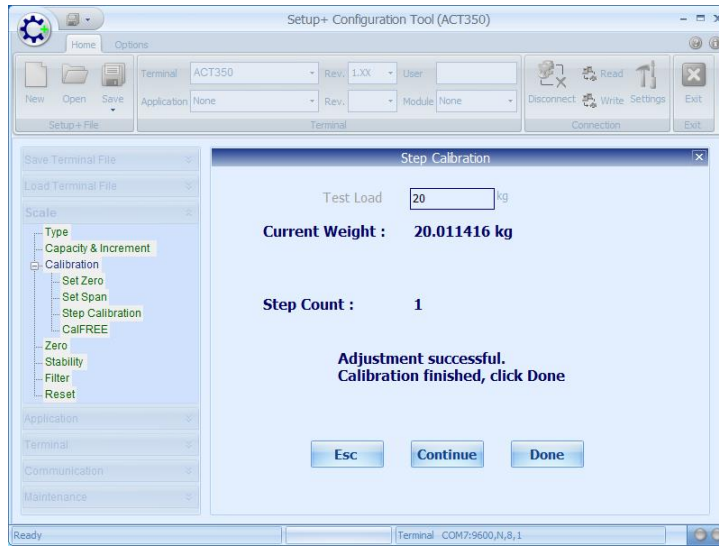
Setup+ Configuration Tool (ACT350)

Home Options

New Open Save
Setup+ File

Terminal ACT350 Rev. 1.XX User
Application None Rev. Module None
Terminal

Disconnect Read Write Settings
Connection

Exit
Exit

Save Terminal File
Load Terminal File
Scale
Type
Capacity & Increment
Calibration
Set Zero
Set Span
Step Calibration
CalFREE
Zero
Stability
Filter
Reset
Application
Terminal
Communication
Maintenance

Step Calibration

Test Load 20 kg

Current Weight : 20.011416 kg

Step Count : 1

Adjustment successful.
Calibration finished, click Done

Esc Continue Done

Ready
Terminal COM7:9600,N,8,1